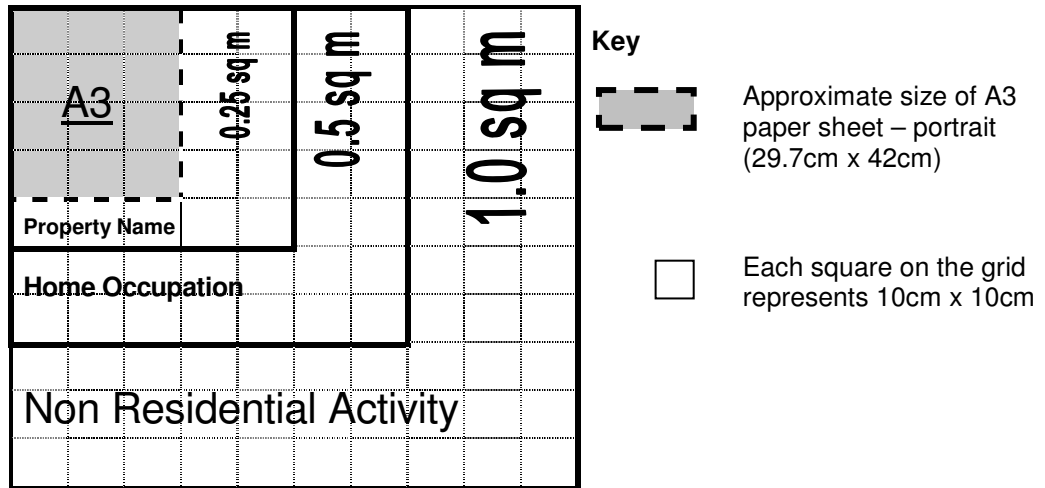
A3

0.25 sq m

0.5 sq m

1.0 sq m

Property Name

Home Occupation

Non Residential Activity

Key

Approximate size of A3 paper sheet – portrait (29.7cm x 42cm)

Each square on the grid represents 10cm x 10cm